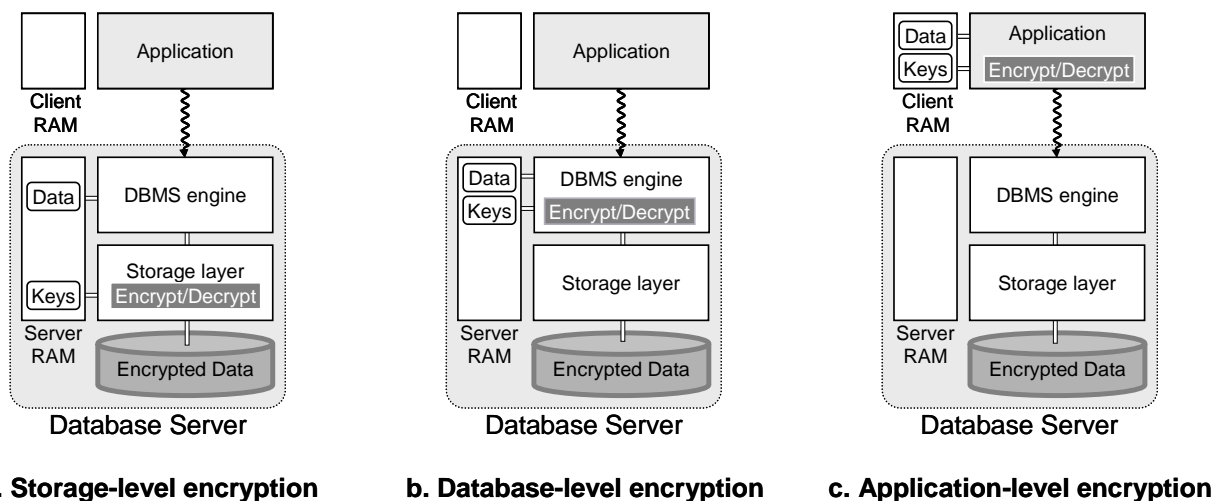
Application

Client RAM

Data

DBMS engine

Storage layer

Keys

Encrypt/Decrypt

Server RAM

Encrypted Data

Database Server

Application

Client RAM

Data

DBMS engine

Keys

Encrypt/Decrypt

Storage layer

Server RAM

Encrypted Data

Database Server

Data

Application

Keys

Encrypt/Decrypt

Client RAM

DBMS engine

Storage layer

Server RAM

Encrypted Data

Database Server

. Storage-level encryption

b. Database-level encryption

c. Application-level encryption